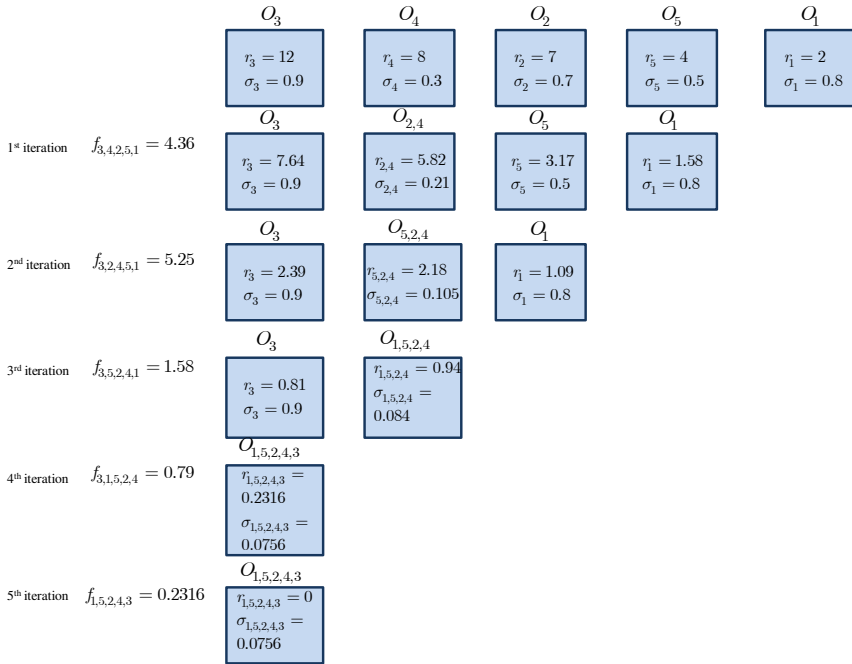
$O_3$ $r_3 = 12$ $\sigma_3 = 0.9$

$O_4$ $r_4 = 8$ $\sigma_4 = 0.3$

$O_2$ $r_2 = 7$ $\sigma_2 = 0.7$

$O_5$ $r_5 = 4$ $\sigma_5 = 0.5$

$O_1$ $r_1 = 2$ $\sigma_1 = 0.8$

1st iteration $f_{3,4,2,5,1} = 4.36$

$O_3$ $r_3 = 7.64$ $\sigma_3 = 0.9$

$O_{2,4}$ $r_{2,4} = 5.82$ $\sigma_{2,4} = 0.21$

$O_5$ $r_5 = 3.17$ $\sigma_5 = 0.5$

$O_1$ $r_1 = 1.58$ $\sigma_1 = 0.8$

2nd iteration $f_{3,2,4,5,1} = 5.25$

$O_3$ $r_3 = 2.39$ $\sigma_3 = 0.9$

$O_{5,2,4}$ $r_{5,2,4} = 2.18$ $\sigma_{5,2,4} = 0.105$

$O_1$ $r_1 = 1.09$ $\sigma_1 = 0.8$

3rd iteration $f_{3,5,2,4,1} = 1.58$

$O_3$ $r_3 = 0.81$ $\sigma_3 = 0.9$

$O_{1,5,2,4}$ $r_{1,5,2,4} = 0.94$ $\sigma_{1,5,2,4} =$ 0.084

4th iteration $f_{3,1,5,2,4} = 0.79$

$O_{1,5,2,4,3}$ $r_{1,5,2,4,3} =$ 0.2316 $\sigma_{1,5,2,4,3} =$ 0.0756

5th iteration $f_{1,5,2,4,3} = 0.2316$

$O_{1,5,2,4,3}$ $r_{1,5,2,4,3} = 0$ $\sigma_{1,5,2,4,3} =$ 0.0756